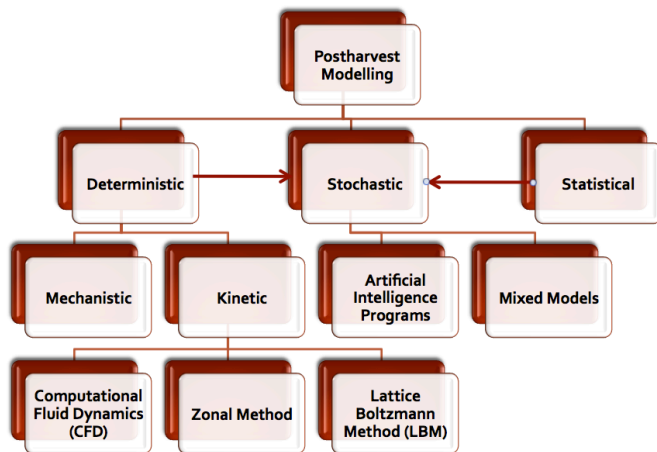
Postharvest Modelling

Deterministic

Stochastic

Statistical

Mechanistic

Kinetic

Artificial Intelligence Programs

Mixed Models

Computational Fluid Dynamics (CFD)

Zonal Method

Lattice Boltzmann Method (LBM)